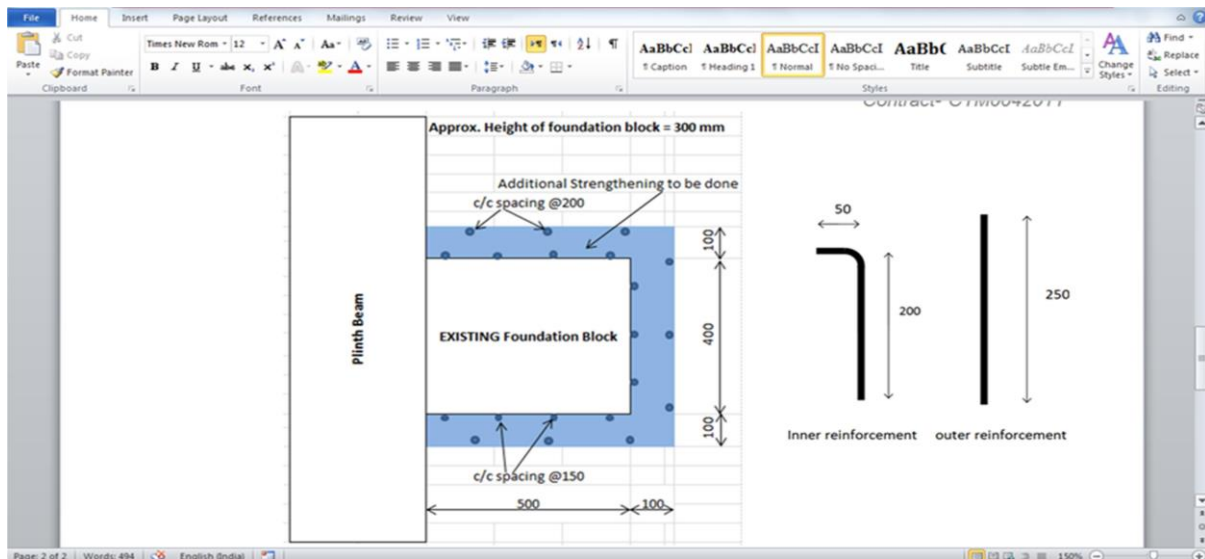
File Home Insert Page Layout References Mailings Review View

Paste
Cut
Copy
Format Painter
Clipboard

Times New Rom 12
B I U abe $x_2$ $x^2$
Font

Paragraph

AaBbCcI ¶ Caption
AaBbCcI ¶ Heading 1
AaBbCcI ¶ Normal
AaBbCcI ¶ No Spaci...
AaBbC Title
AaBbCcI Subtitle
AaBbCcI Subtle Em...
Change Styles
Styles

Find
Replace
Select
Editing

Contract- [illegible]

Approx. Height of foundation block = 300 mm

Additional Strengthening to be done

c/c spacing @200

100

400

100

Plinth Beam

EXISTING Foundation Block

c/c spacing @150

500

100

50

200

250

Inner reinforcement

outer reinforcement

Page: 2 of 2 Words: 494 English (India) 150%